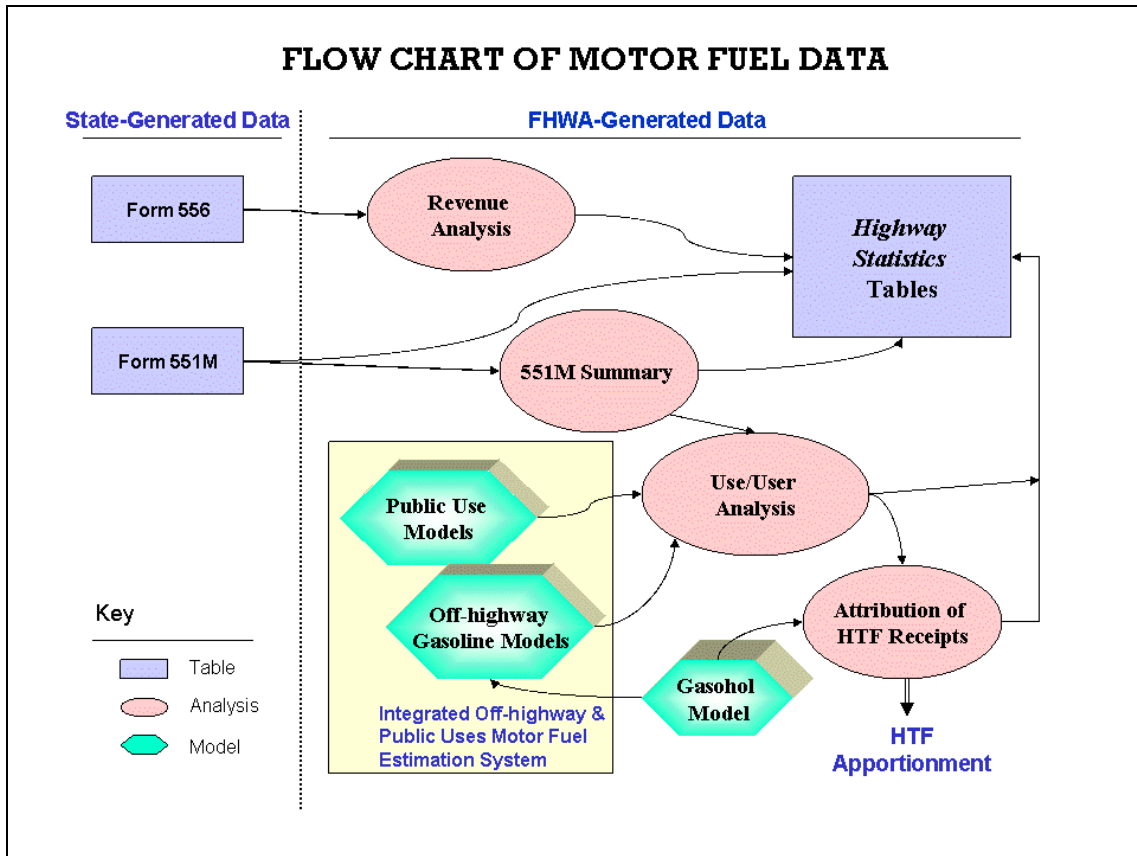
FLOW CHART OF MOTOR FUEL DATA

State-Generated Data

FHWA-Generated Data

Form 556

Revenue Analysis

*Highway Statistics* Tables

Form 551M

551M Summary

Public Use Models

Use/User Analysis

Off-highway Gasoline Models

Attribution of HTF Receipts

Gasohol Model

Integrated Off-highway & Public Uses Motor Fuel Estimation System

HTF Apportionment

Key

Table

Analysis

Model